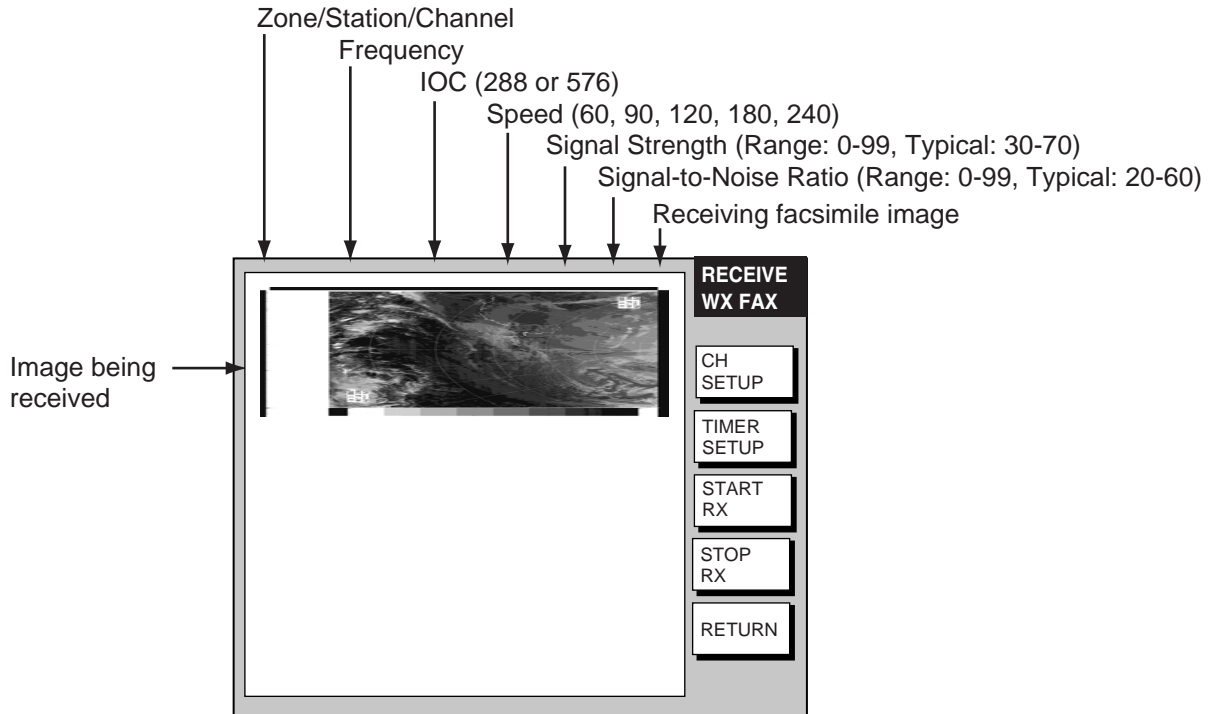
Zone/Station/Channel

Frequency

IOC (288 or 576)

Speed (60, 90, 120, 180, 240)

Signal Strength (Range: 0-99, Typical: 30-70)

Signal-to-Noise Ratio (Range: 0-99, Typical: 20-60)

Receiving facsimile image

Image being received

RECEIVE WX FAX

CH SETUP

TIMER SETUP

START RX

STOP RX

RETURN